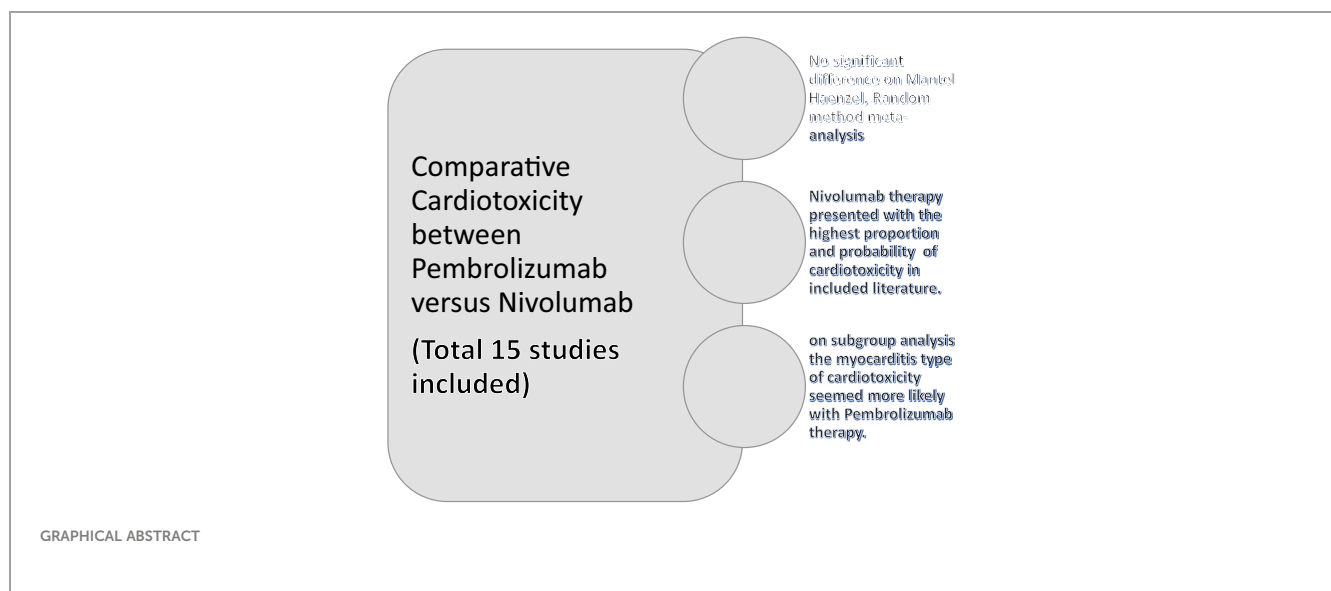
Comparative Cardiotoxicity between Pembrolizumab versus Nivolumab

(Total 15 studies included)

No significant difference on Mantel Haenzel, Random method meta-analysis

Nivolumab therapy presented with the highest proportion and probability of cardiotoxicity in included literature.

on subgroup analysis the myocarditis type of cardiotoxicity seemed more likely with Pembrolizumab therapy.

GRAPHICAL ABSTRACT